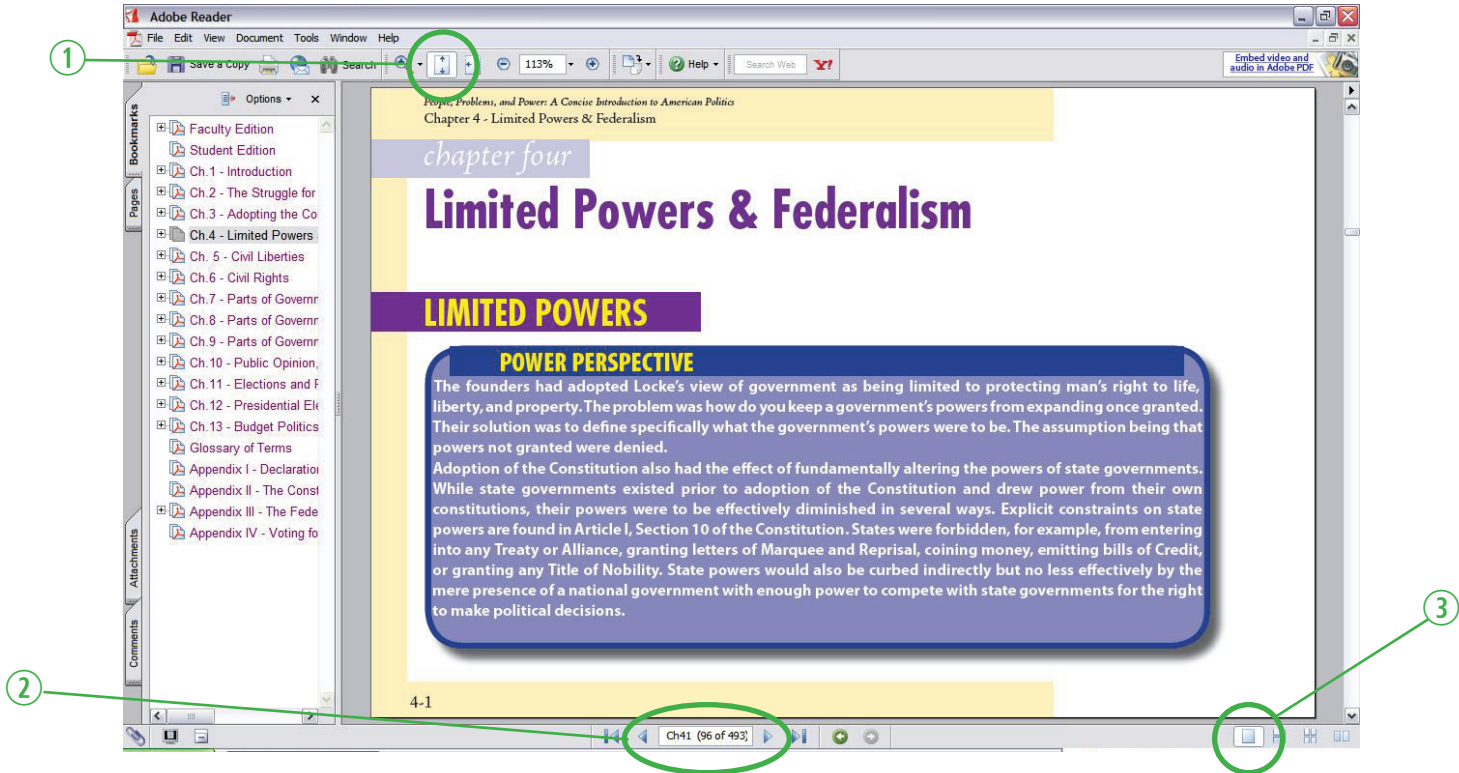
Adobe Reader

File Edit View Document Tools Window Help

Save a Copy Search 113% Help Search Web

Embed video and audio in Adobe PDF

1

Options

Bookmarks

Pages

Attachments

Comments

Faculty Edition
Student Edition
Ch.1 - Introduction
Ch.2 - The Struggle for
Ch.3 - Adopting the Co
Ch.4 - Limited Powers
Ch. 5 - Civil Liberties
Ch.6 - Civil Rights
Ch.7 - Parts of Governr
Ch.8 - Parts of Governr
Ch.9 - Parts of Governr
Ch.10 - Public Opinion,
Ch.11 - Elections and F
Ch.12 - Presidential Ele
Ch.13 - Budget Politics
Glossary of Terms
Appendix I - Declaratio
Appendix II - The Const
Appendix III - The Fede
Appendix IV - Voting fo

People, Problems, and Power: A Concise Introduction to American Politics
Chapter 4 - Limited Powers & Federalism

chapter four

Limited Powers & Federalism

LIMITED POWERS

POWER PERSPECTIVE

The founders had adopted Locke's view of government as being limited to protecting man's right to life, liberty, and property. The problem was how do you keep a government's powers from expanding once granted. Their solution was to define specifically what the government's powers were to be. The assumption being that powers not granted were denied.

Adoption of the Constitution also had the effect of fundamentally altering the powers of state governments. While state governments existed prior to adoption of the Constitution and drew power from their own constitutions, their powers were to be effectively diminished in several ways. Explicit constraints on state powers are found in Article I, Section 10 of the Constitution. States were forbidden, for example, from entering into any Treaty or Alliance, granting letters of Marquee and Reprisal, coining money, emitting bills of Credit, or granting any Title of Nobility. State powers would also be curbed indirectly but no less effectively by the mere presence of a national government with enough power to compete with state governments for the right to make political decisions.

4-1

2

Ch41 (96 of 493)

3